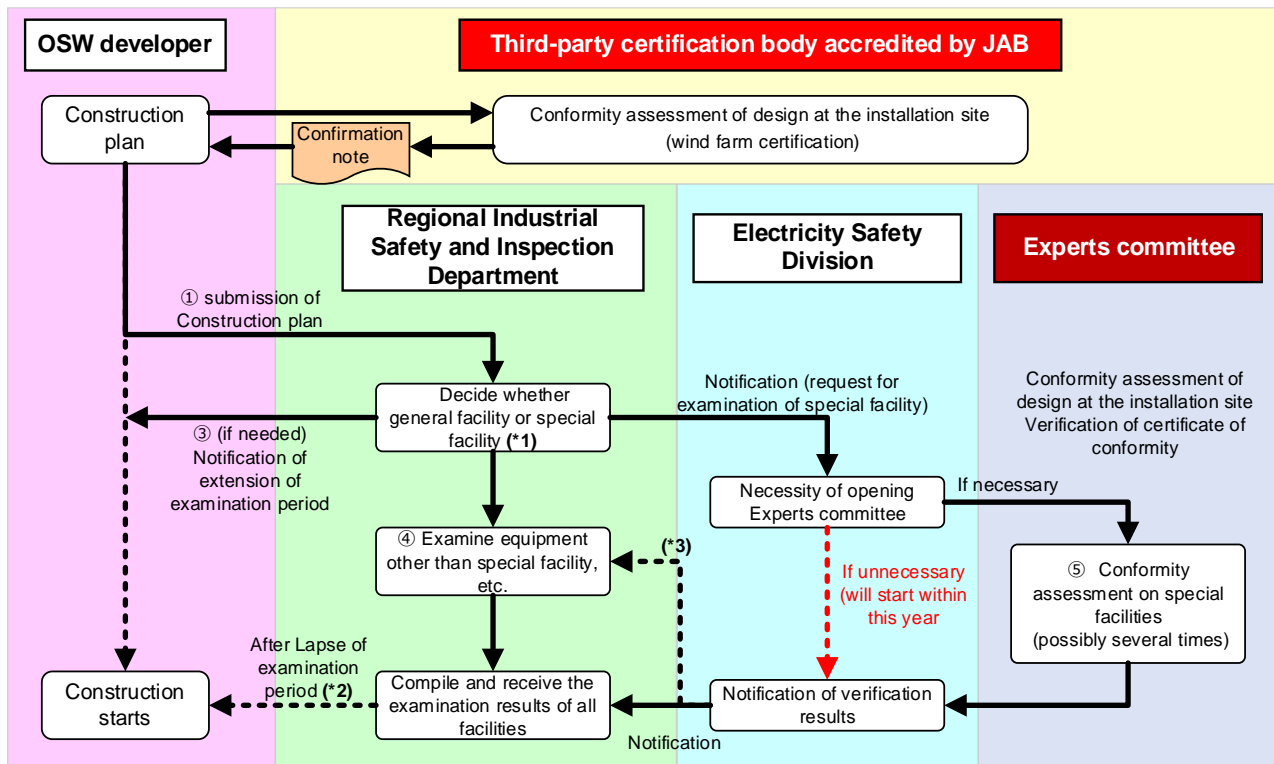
OSW developer

Third-party certification body accredited by JAB

Construction plan

Conformity assessment of design at the installation site (wind farm certification)

Confirmation note

Regional Industrial Safety and Inspection Department

Electricity Safety Division

Experts committee

① submission of Construction plan

Decide whether general facility or special facility (*1)

Notification (request for examination of special facility)

Conformity assessment of design at the installation site Verification of certificate of conformity

③ (if needed) Notification of extension of examination period

Necessity of opening Experts committee

If necessary

④ Examine equipment other than special facility, etc.

(*3)

If unnecessary (will start within this year

⑤ Conformity assessment on special facilities (possibly several times)

After Lapse of examination period (*2)

Construction starts

Compile and receive the examination results of all facilities

Notification of verification results

Notification